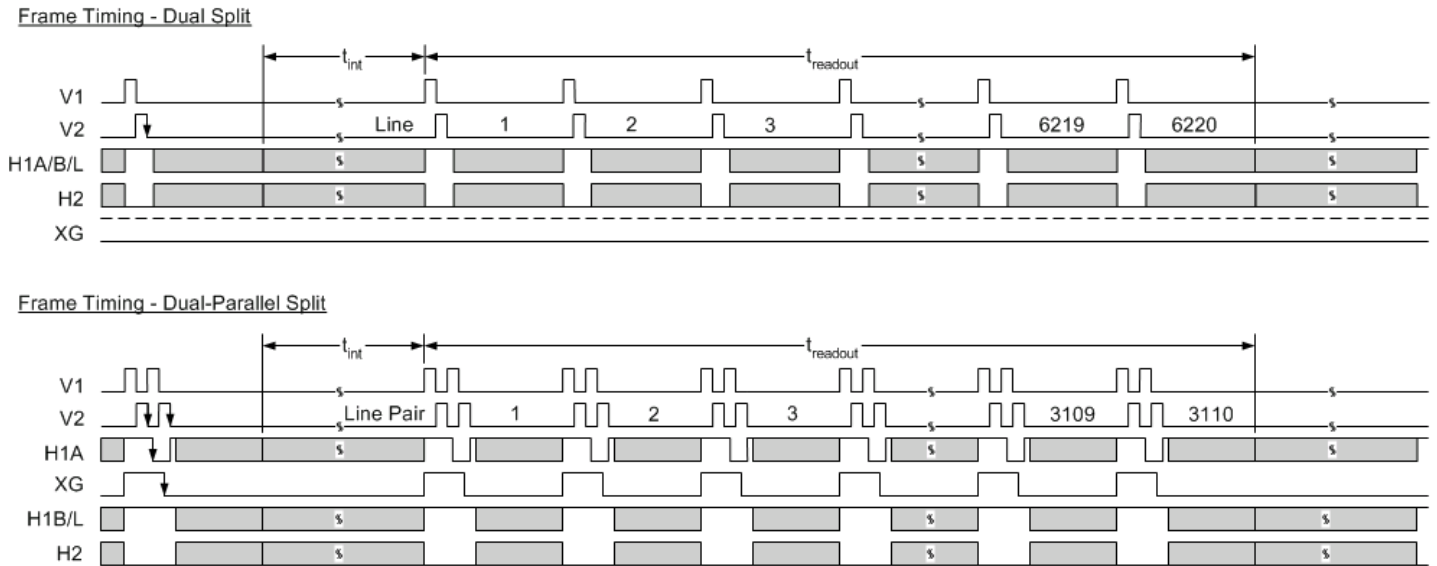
Frame Timing - Dual Split

$t_{int}$

$t_{readout}$

V1

V2

Line

1

2

3

6219

6220

H1A/B/L

H2

XG

Frame Timing - Dual-Parallel Split

$t_{int}$

$t_{readout}$

V1

V2

Line Pair

1

2

3

3109

3110

H1A

XG

H1B/L

H2